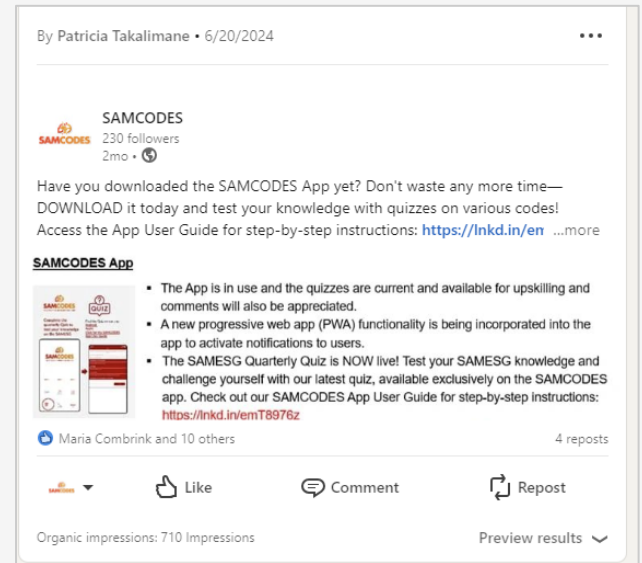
By Patricia Takalimane • 6/20/2024

SAMCODES
230 followers
2mo •

Have you downloaded the SAMCODES App yet? Don't waste any more time—DOWNLOAD it today and test your knowledge with quizzes on various codes! Access the App User Guide for step-by-step instructions: https://lnkd.in/em ...more

SAMCODES App

SAMCODES

QUIZ

- The App is in use and the quizzes are current and available for upskilling and comments will also be appreciated.
- A new progressive web app (PWA) functionality is being incorporated into the app to activate notifications to users.
- The SAMESG Quarterly Quiz is NOW live! Test your SAMESG knowledge and challenge yourself with our latest quiz, available exclusively on the SAMCODES app. Check out our SAMCODES App User Guide for step-by-step instructions: https://lnkd.in/emT8976z

Maria Combrink and 10 others

4 reposts

Like

Comment

Repost

Organic impressions: 710 Impressions

Preview results